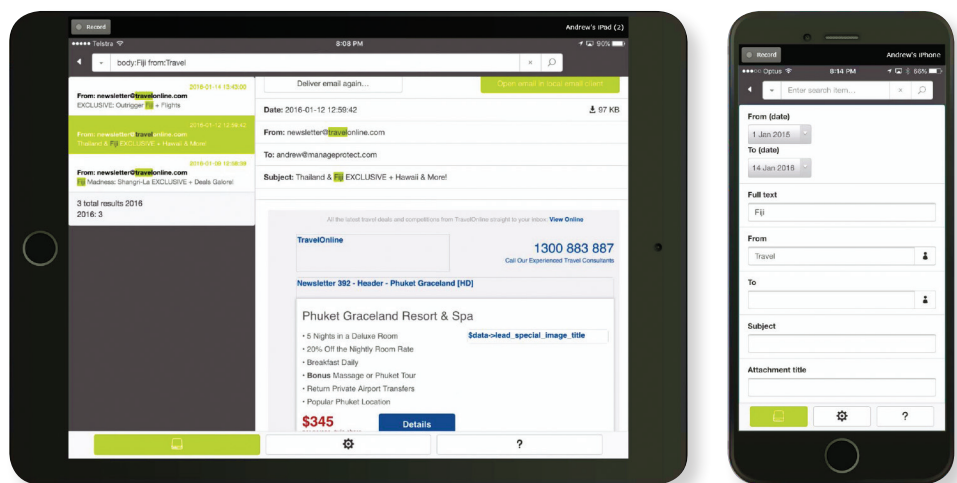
Record
Andrew's iPad (2)
Telstra
8:08 PM
90%
body:Fiji from:Travel
2016-01-14 15:43:00
From: newsletter@travelonline.com
EXCLUSIVE: Outrigger Fiji + Flights
2016-01-12 12:50:42
From: newsletter@travelonline.com
Thailand & Fiji EXCLUSIVE + Hawaii & More!
2016-01-06 12:58:09
From: newsletter@travelonline.com
Fiji Madness: Shangri-La EXCLUSIVE + Deals Galore!
3 total results 2016
2016: 3
Deliver email again...
Open email in local email client
Date: 2016-01-12 12:50:42
97 KB
From: newsletter@travelonline.com
To: andrew@manageprotect.com
Subject: Thailand & Fiji EXCLUSIVE + Hawaii & More!
All the latest travel deals and competitions from TravelOnline straight to your inbox. View Online
TravelOnline
1300 883 887
Call Our Experienced Travel Consultants
Newsletter 392 - Header - Phuket Graceland [HD]
Phuket Graceland Resort & Spa
• 5 Nights in a Deluxe Room
• 20% Off the Nightly Room Rate
• Breakfast Daily
• Bonus Massage or Phuket Tour
• Return Private Airport Transfers
• Popular Phuket Location
$data->lead_special_image_title
$345
Details
?

Record
Andrew's iPhone
Optus
8:14 PM
86%
Enter search item...
From (date)
1 Jan 2016
To (date)
14 Jan 2016
Full text
Fiji
From
Travel
To
Subject
Attachment title
?